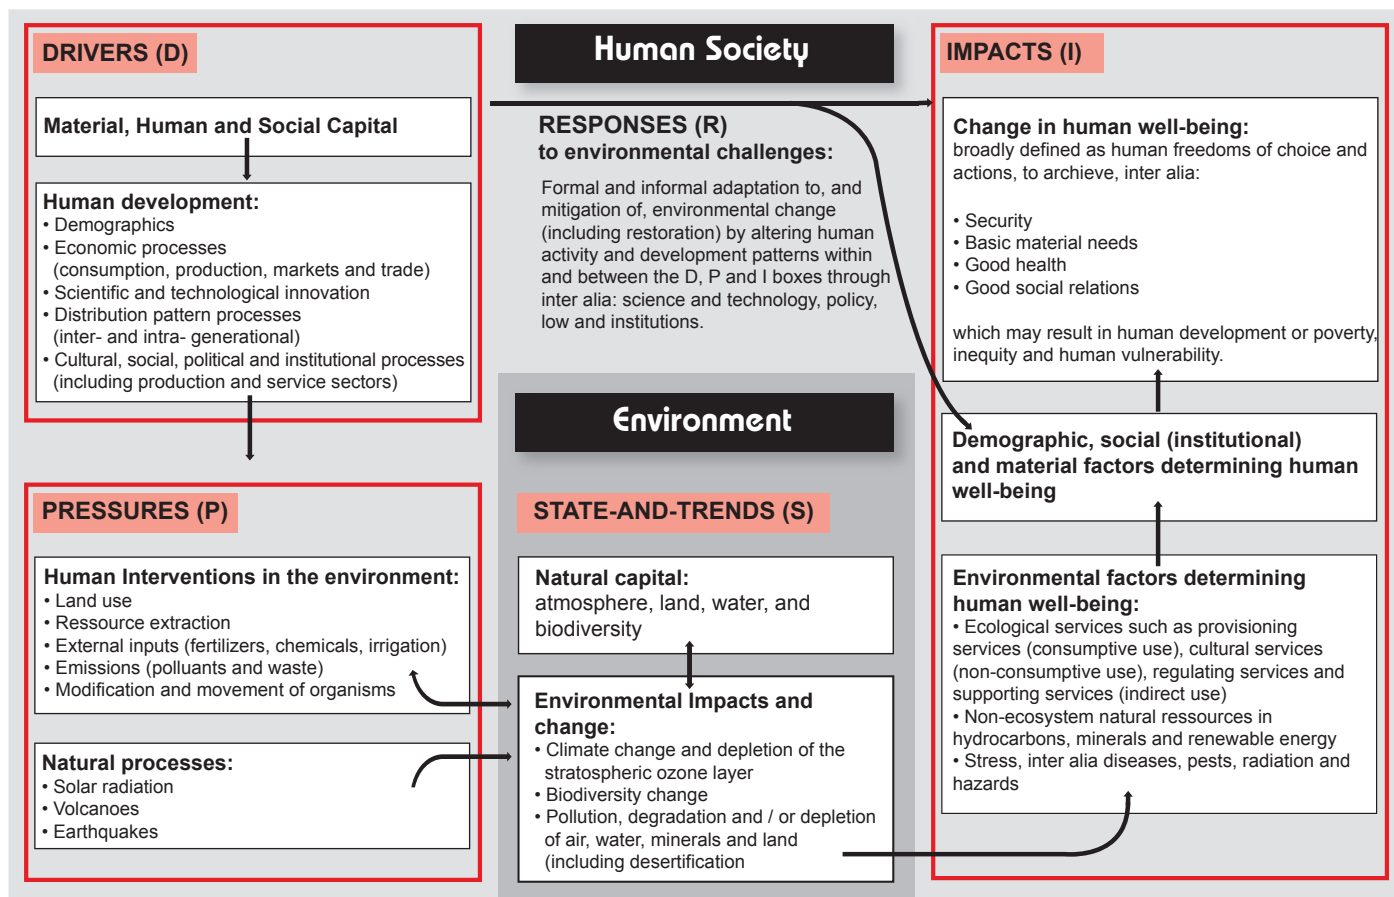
DRIVERS (D)

Material, Human and Social Capital

Human development:
• Demographics
• Economic processes (consumption, production, markets and trade)
• Scientific and technological innovation
• Distribution pattern processes (inter- and intra- generational)
• Cultural, social, political and institutional processes (including production and service sectors)

Human Society

RESPONSES (R)
to environmental challenges:

Formal and informal adaptation to, and mitigation of, environmental change (including restoration) by altering human activity and development patterns within and between the D, P and I boxes through inter alia: science and technology, policy, low and institutions.

IMPACTS (I)

Change in human well-being:
broadly defined as human freedoms of choice and actions, to archieve, inter alia:

• Security
• Basic material needs
• Good health
• Good social relations

which may result in human development or poverty, inequity and human vulnerability.

Demographic, social (institutional) and material factors determining human well-being

Environment

PRESSURES (P)

Human Interventions in the environment:
• Land use
• Ressource extraction
• External inputs (fertilizers, chemicals, irrigation)
• Emissions (polluants and waste)
• Modification and movement of organisms

Natural processes:
• Solar radiation
• Volcanoes
• Earthquakes

STATE-AND-TRENDS (S)

Natural capital:
atmosphere, land, water, and biodiversity

Environmental Impacts and change:
• Climate change and depletion of the stratospheric ozone layer
• Biodiversity change
• Pollution, degradation and / or depletion of air, water, minerals and land (including desertification

Environmental factors determining human well-being:
• Ecological services such as provisioning services (consumptive use), cultural services (non-consumptive use), regulating services and supporting services (indirect use)
• Non-ecosystem natural ressources in hydrocarbons, minerals and renewable energy
• Stress, inter alia diseases, pests, radiation and hazards